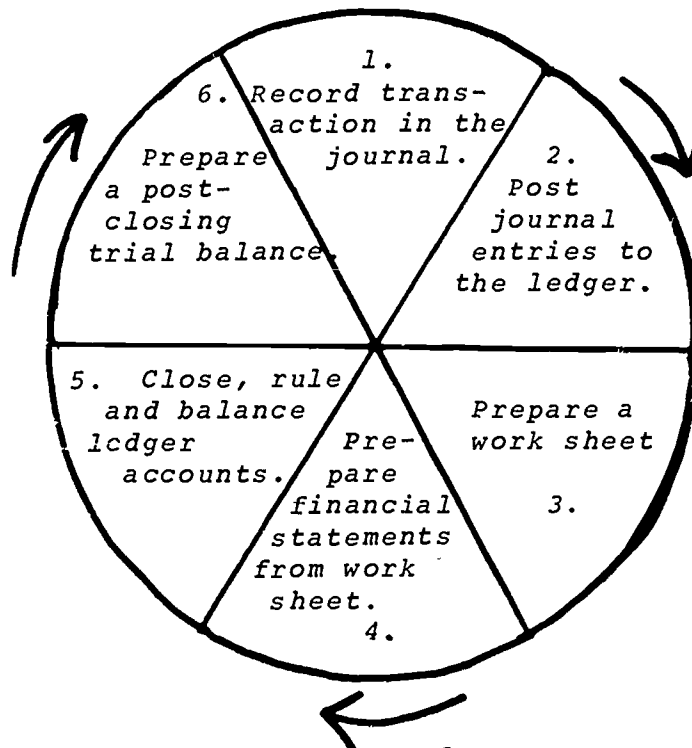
1. Record transaction in the journal.

2. Post journal entries to the ledger.

Prepare a work sheet 3.

Prepare financial statements from work sheet. 4.

5. Close, rule and balance lcdger accounts.

6. Prepare a post-closing trial balance.